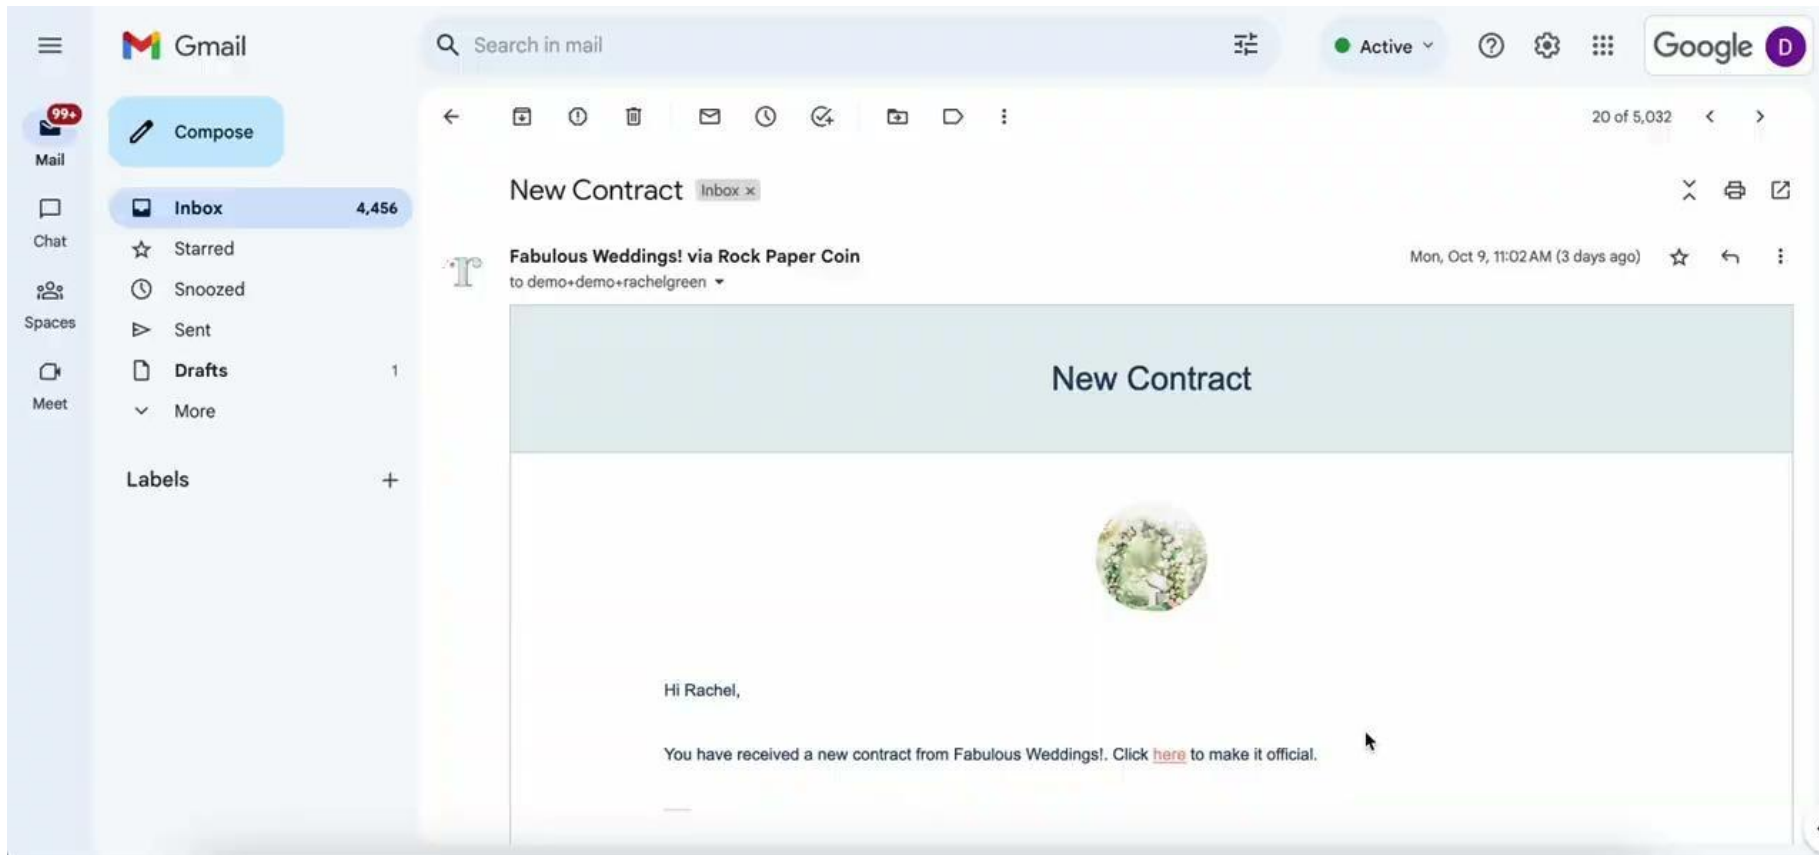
Gmail

Search in mail

Active

Google D

99+
Mail

Chat

Spaces

Meet

Compose

Inbox 4,456
Starred
Snoozed
Sent
Drafts 1
More

Labels +

20 of 5,032

New Contract Inbox ×

Fabulous Weddings! via Rock Paper Coin
to demo+demo+rachelgreen

Mon, Oct 9, 11:02 AM (3 days ago)

New Contract

Hi Rachel,

You have received a new contract from Fabulous Weddings!. Click here to make it official.